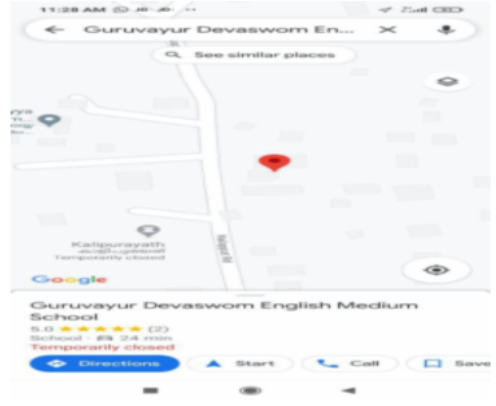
11:28 AM

Guruvayur Devaswom En...

See similar places

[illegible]

Kalipurayath
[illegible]
Temporarily closed

Google

Guruvayur Devaswom English Medium School
5.0 ★★★★★ (2)
School · 24 min
Temporarily closed

Directions
Start
Call
Save